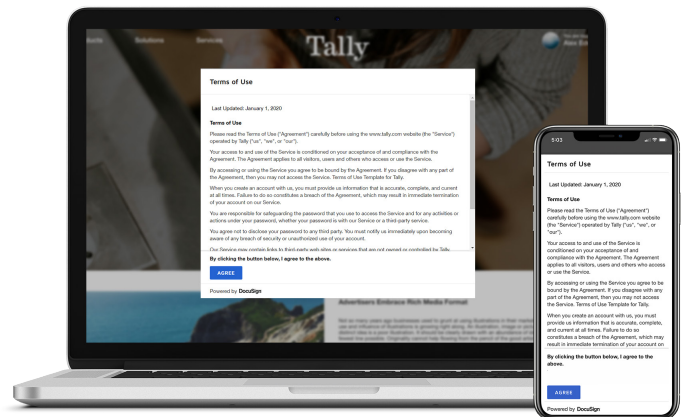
ducts Solutions Services

Tally

Alex Ed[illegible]

Terms of Use

Last Updated: January 1, 2020

Terms of Use

Please read the Terms of Use ("Agreement") carefully before using the www.tally.com website (the "Service") operated by Tally ("us", "we", or "our").

Your access to and use of the Service is conditioned on your acceptance of and compliance with the Agreement. The Agreement applies to all visitors, users and others who access or use the Service.

By accessing or using the Service you agree to be bound by the Agreement. If you disagree with any part of the Agreement, then you may not access the Service. Terms of Use Template for Tally.

When you create an account with us, you must provide us information that is accurate, complete, and current at all times. Failure to do so constitutes a breach of the Agreement, which may result in immediate termination of your account on our Service.

You are responsible for safeguarding the password that you use to access the Service and for any activities or actions under your password, whether your password is with our Service or a third-party service.

You agree not to disclose your password to any third party. You must notify us immediately upon becoming aware of any breach of security or unauthorized use of your account.

Our Service may contain links to third party web sites or services that are not owned or controlled by Tally.

By clicking the button below, I agree to the above.

AGREE

Powered by DocuSign

Advertisers Embrace Rich Media Format

5:03

Terms of Use

Last Updated: January 1, 2020

Terms of Use

Please read the Terms of Use ("Agreement") carefully before using the www.tally.com website (the "Service") operated by Tally ("us", "we", or "our").

Your access to and use of the Service is conditioned on your acceptance of and compliance with the Agreement. The Agreement applies to all visitors, users and others who access or use the Service.

By accessing or using the Service you agree to be bound by the Agreement. If you disagree with any part of the Agreement, then you may not access the Service. Terms of Use Template for Tally.

When you create an account with us, you must provide us information that is accurate, complete, and current at all times. Failure to do so constitutes a breach of the Agreement, which may result in immediate termination of your account on

By clicking the button below, I agree to the above.

AGREE

Powered by DocuSign